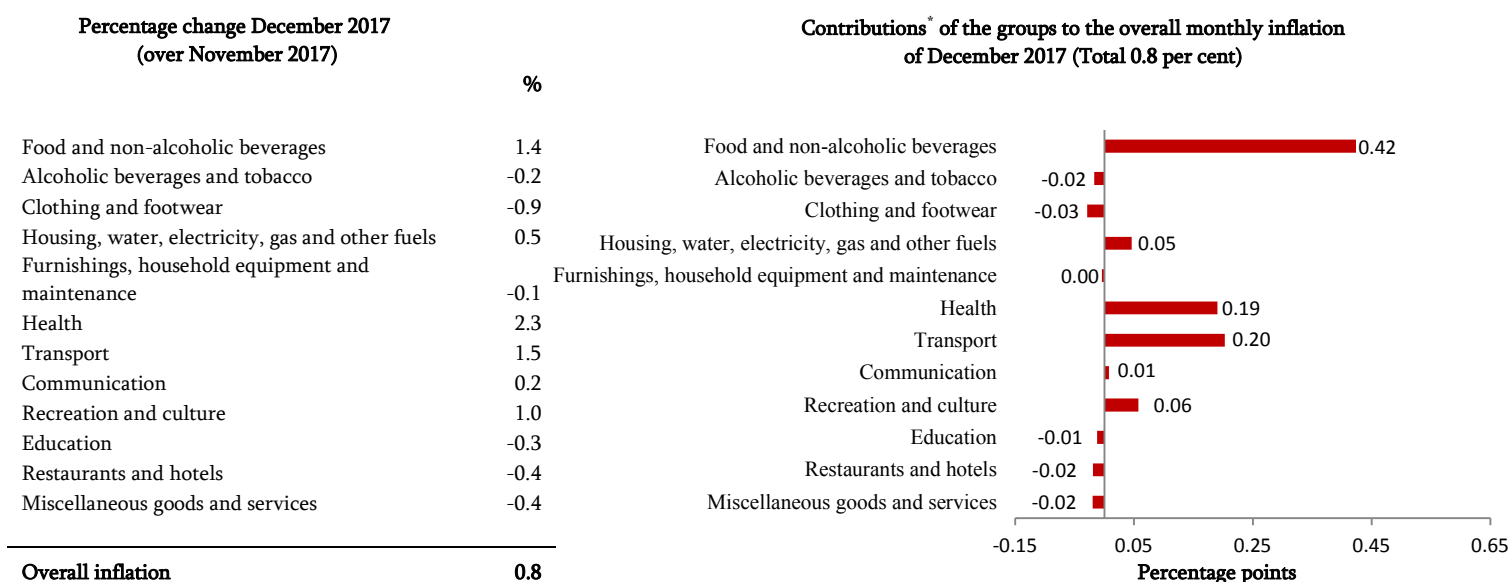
Percentage change December 2017 (over November 2017)

| | % |
|---|---|
| Food and non-alcoholic beverages | 1.4 |
| Alcoholic beverages and tobacco | -0.2 |
| Clothing and footwear | -0.9 |
| Housing, water, electricity, gas and other fuels | 0.5 |
| Furnishings, household equipment and maintenance | -0.1 |
| Health | 2.3 |
| Transport | 1.5 |
| Communication | 0.2 |
| Recreation and culture | 1.0 |
| Education | -0.3 |
| Restaurants and hotels | -0.4 |
| Miscellaneous goods and services | -0.4 |
| Overall inflation | 0.8 |

Contributions* of the groups to the overall monthly inflation of December 2017 (Total 0.8 per cent)

Food and non-alcoholic beverages 0.42
Alcoholic beverages and tobacco -0.02
Clothing and footwear -0.03
Housing, water, electricity, gas and other fuels 0.05
Furnishings, household equipment and maintenance 0.00
Health 0.19
Transport 0.20
Communication 0.01
Recreation and culture 0.06
Education -0.01
Restaurants and hotels -0.02
Miscellaneous goods and services -0.02

-0.15 0.05 0.25 0.45 0.65
Percentage points